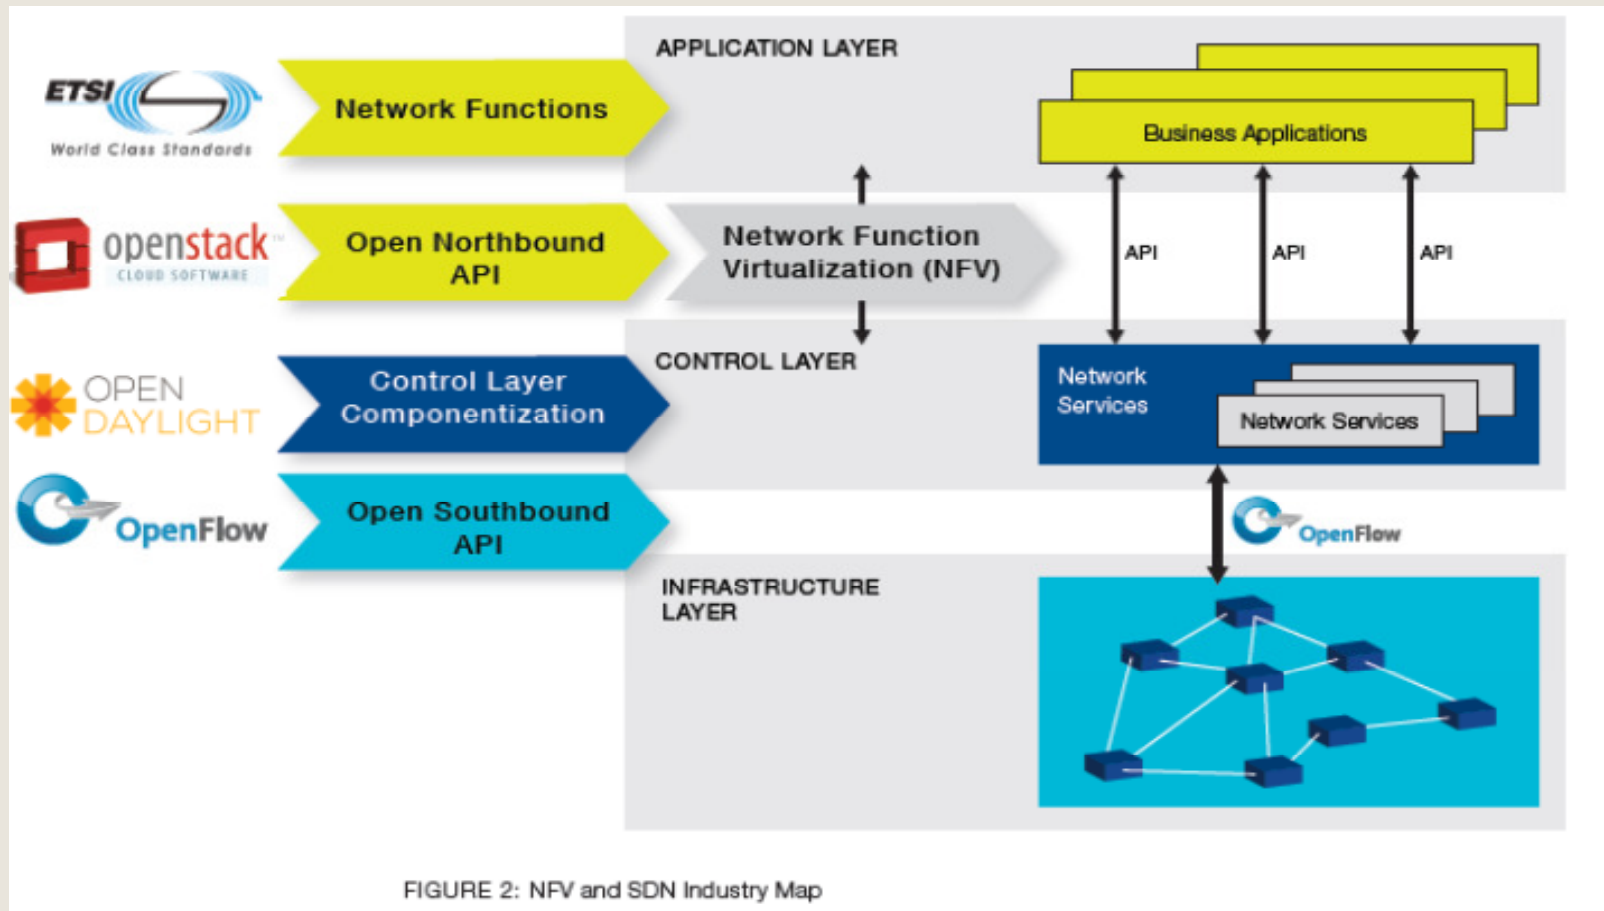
ETSI
World Class Standards

Network Functions

APPLICATION LAYER

Business Applications

openstack
CLOUD SOFTWARE

Open Northbound API

Network Function Virtualization (NFV)

API

API

API

OPEN DAYLIGHT

Control Layer Componentization

CONTROL LAYER

Network Services

Network Services

OpenFlow

Open Southbound API

OpenFlow

INFRASTRUCTURE LAYER

FIGURE 2: NFV and SDN Industry Map